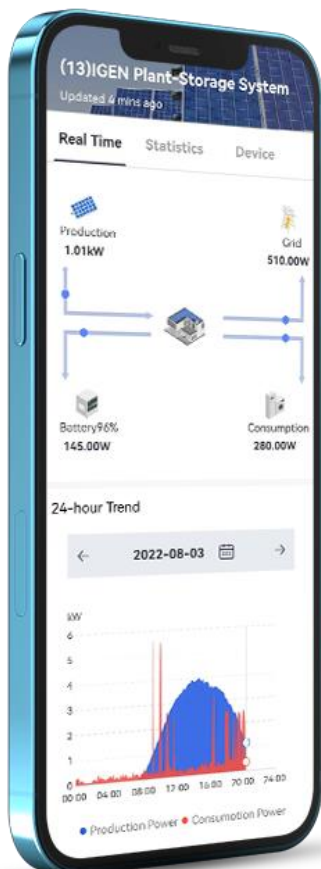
(13)IGEN Plant-Storage System
Updated 4 mins ago

Real Time Statistics Device

Production
1.01kW

Grid
510.00W

Battery96%
145.00W

Consumption
280.00W

24-hour Trend

← 2022-08-03 →

kW
6
5
4
3
2
1
0
00:00 04:00 08:00 12:00 16:00 20:00 24:00

Production Power Consumption Power